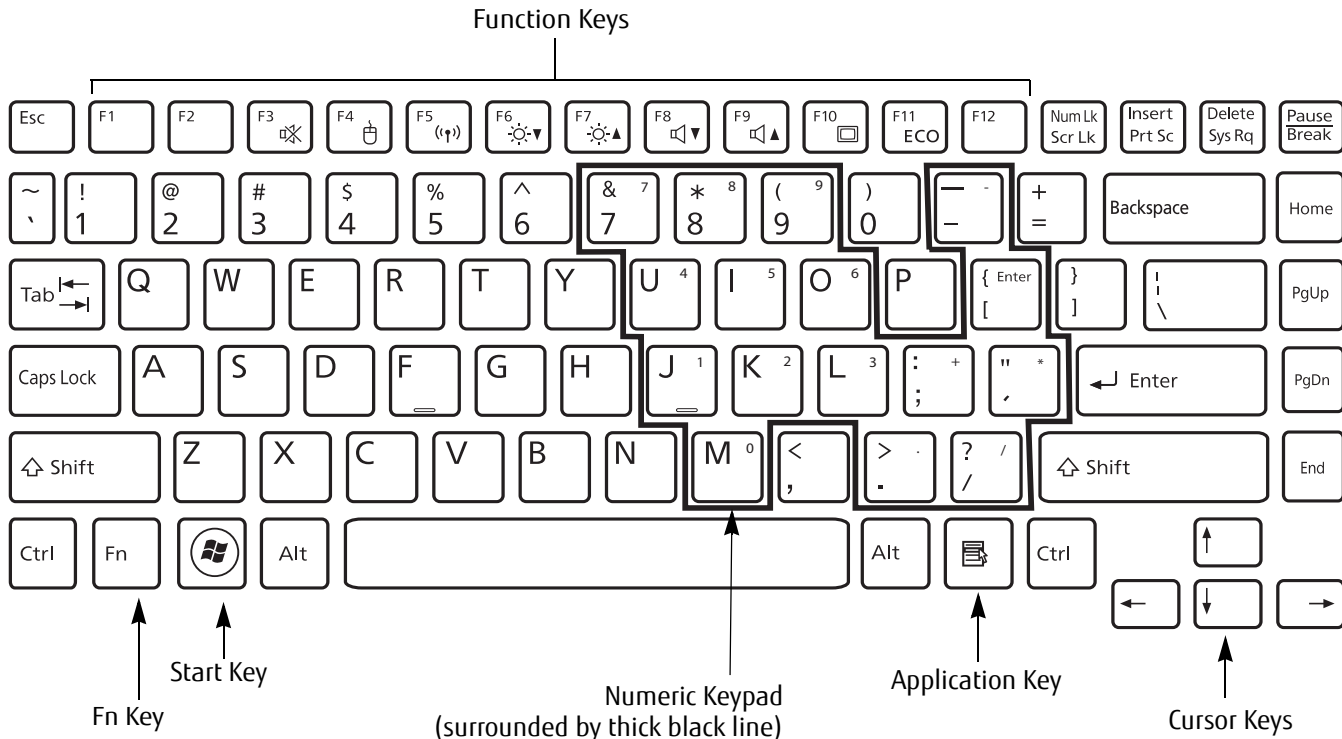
Function Keys

Esc F1 F2 F3 F4 F5 F6 F7 F8 F9 F10 F11 ECO F12 Num Lk Scr Lk Insert Prt Sc Delete Sys Rq Pause Break

~ ` ! 1 @ 2 # 3 $ 4 % 5 ^ 6 & 7 7 * 8 8 ( 9 9 ) 0 — - – + = Backspace Home

Tab Q W E R T Y U 4 I 5 O 6 P { Enter [ } ] | \ PgUp

Caps Lock A S D F G H J 1 K 2 L 3 : + ; " * ' Enter PgDn

Shift Z X C V B N M 0 < , > . . ? / / Shift End

Ctrl Fn Alt Alt Ctrl

Fn Key

Start Key

Numeric Keypad
(surrounded by thick black line)

Application Key

Cursor Keys